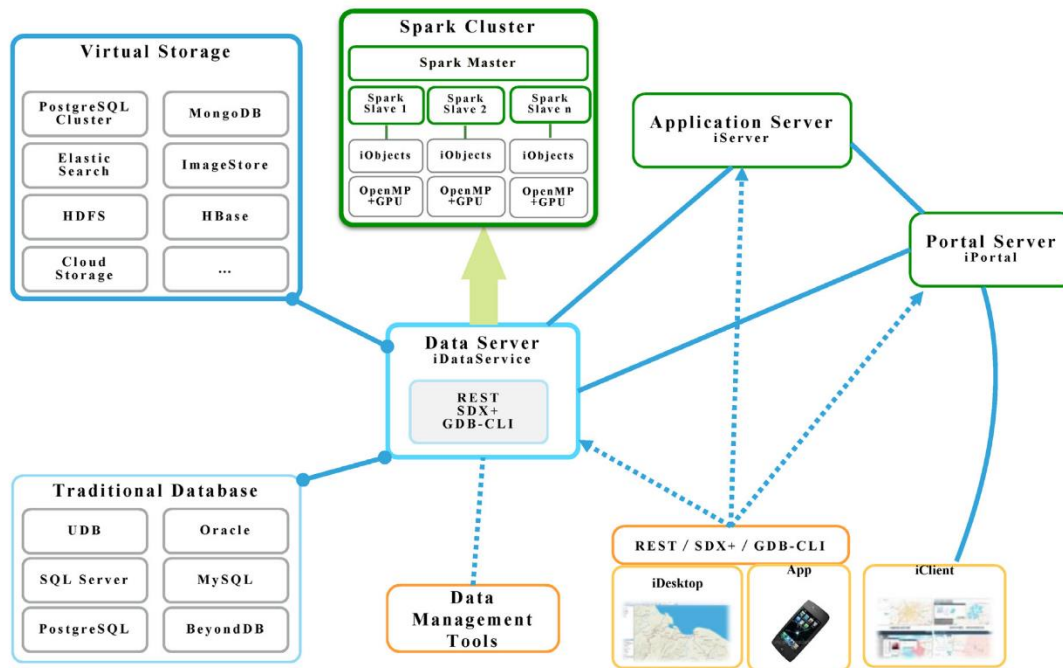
Virtual Storage

PostgreSQL Cluster
MongoDB
Elastic Search
ImageStore
HDFS
HBase
Cloud Storage
...

Spark Cluster

Spark Master
Spark Slave 1
Spark Slave 2
Spark Slave n
iObjects
iObjects
iObjects
OpenMP +GPU
OpenMP +GPU
OpenMP +GPU

Application Server
iServer

Portal Server
iPortal

Data Server
iDataService

REST
SDX+
GDB-CLI

Traditional Database

UDB
Oracle
SQL Server
MySQL
PostgreSQL
BeyondDB

Data Management Tools

REST / SDX+ / GDB-CLI

iDesktop
App
iClient